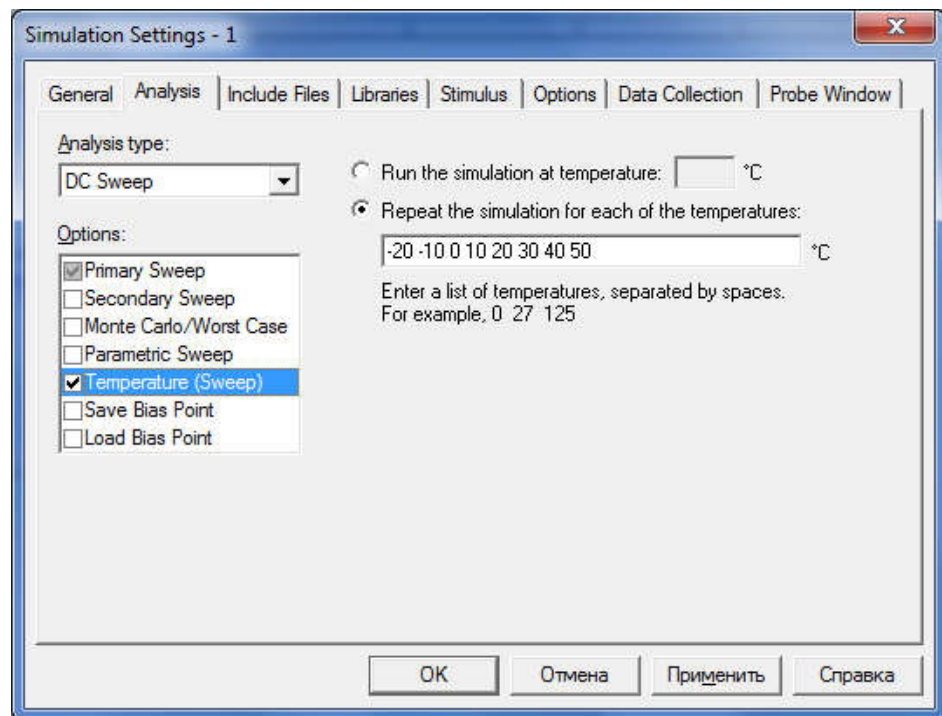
Simulation Settings - 1

General | Analysis | Include Files | Libraries | Stimulus | Options | Data Collection | Probe Window

Analysis type:
DC Sweep

Options:
Primary Sweep
Secondary Sweep
Monte Carlo/Worst Case
Parametric Sweep
Temperature (Sweep)
Save Bias Point
Load Bias Point

Run the simulation at temperature: °C
Repeat the simulation for each of the temperatures:
-20 -10 0 10 20 30 40 50 °C
Enter a list of temperatures, separated by spaces.
For example, 0 27 125

OK | Отмена | Применить | Справка